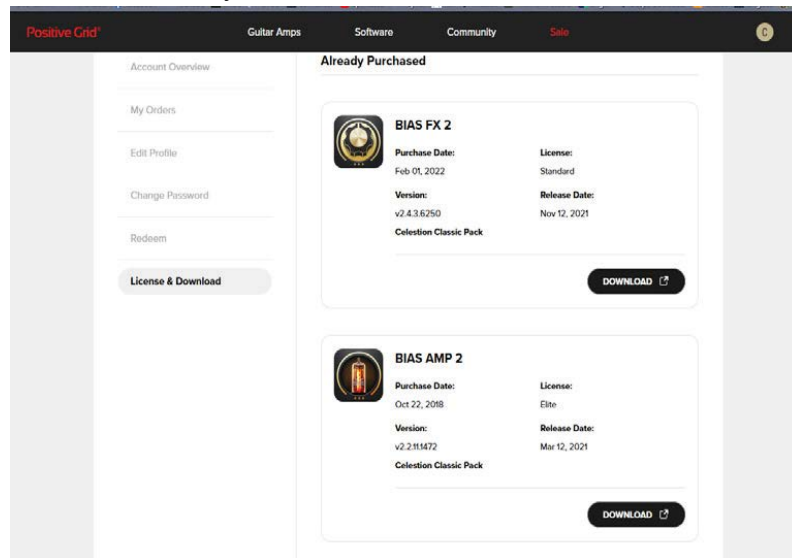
Positive Grid

Guitar Amps

Software

Community

Sale

C

Account Overview

My Orders

Edit Profile

Change Password

Redeem

License & Download

Already Purchased

BIAS FX 2

Purchase Date:
Feb 01, 2022

License:
Standard

Version:
v2.4.3.6250

Release Date:
Nov 12, 2021

Celestion Classic Pack

DOWNLOAD

BIAS AMP 2

Purchase Date:
Oct 22, 2018

License:
Elite

Version:
v2.2.11.1472

Release Date:
Mar 12, 2021

Celestion Classic Pack

DOWNLOAD